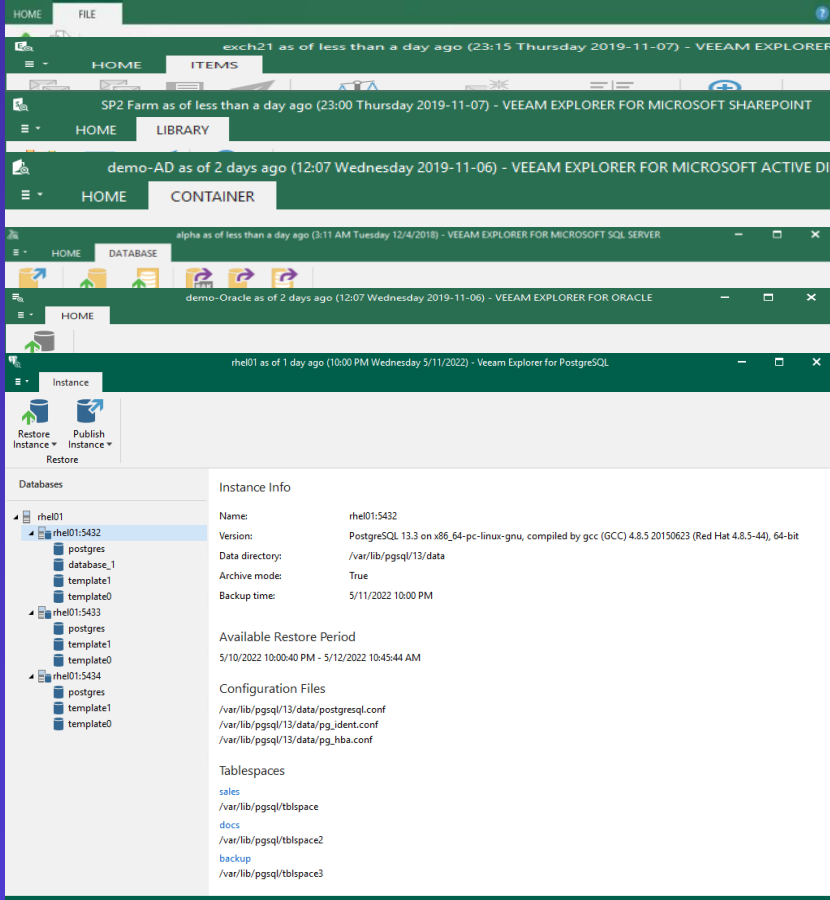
HOME FILE

exch21 as of less than a day ago (23:15 Thursday 2019-11-07) - VEEAM EXPLORER

HOME ITEMS

SP2 Farm as of less than a day ago (23:00 Thursday 2019-11-07) - VEEAM EXPLORER FOR MICROSOFT SHAREPOINT

HOME LIBRARY

demo-AD as of 2 days ago (12:07 Wednesday 2019-11-06) - VEEAM EXPLORER FOR MICROSOFT ACTIVE DI

HOME CONTAINER

alpha as of less than a day ago (3:11 AM Tuesday 12/4/2018) - VEEAM EXPLORER FOR MICROSOFT SQL SERVER

HOME DATABASE

demo-Oracle as of 2 days ago (12:07 Wednesday 2019-11-06) - VEEAM EXPLORER FOR ORACLE

HOME

rhel01 as of 1 day ago (10:00 PM Wednesday 5/11/2022) - Veeam Explorer for PostgreSQL

Instance

Restore Instance
Publish Instance
Restore

Databases

rhel01
rhel01:5432
postgres
database_1
template1
template0
rhel01:5433
postgres
template1
template0
rhel01:5434
postgres
template1
template0

Instance Info

| | |
|---|---|
| Name: | rhel01:5432 |
| Version: | PostgreSQL 13.3 on x86_64-pc-linux-gnu, compiled by gcc (GCC) 4.8.5 20150623 (Red Hat 4.8.5-44), 64-bit |
| Data directory: | /var/lib/pgsql/13/data |
| Archive mode: | True |
| Backup time: | 5/11/2022 10:00 PM |

Available Restore Period

5/10/2022 10:00:40 PM - 5/12/2022 10:45:44 AM

Configuration Files

/var/lib/pgsql/13/data/postgresql.conf
/var/lib/pgsql/13/data/pg_ident.conf
/var/lib/pgsql/13/data/pg_hba.conf

Tablespaces

sales
/var/lib/pgsql/tblspace
docs
/var/lib/pgsql/tblspace2
backup
/var/lib/pgsql/tblspace3